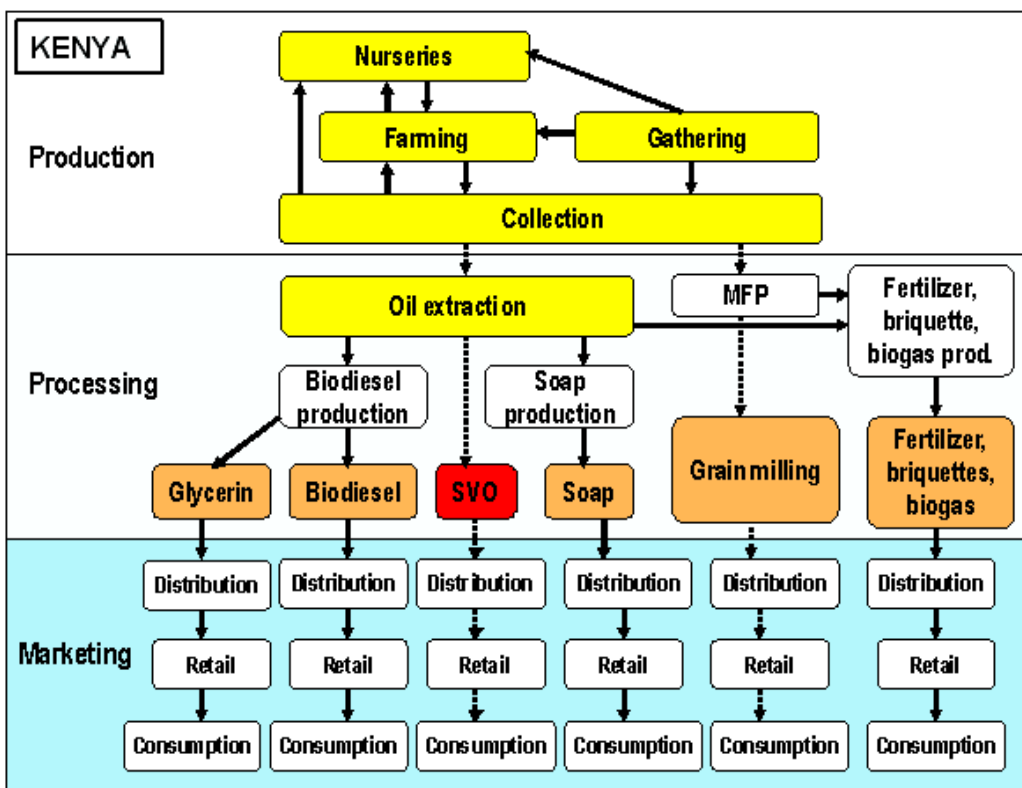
KENYA

Production

Nurseries

Farming

Gathering

Collection

Processing

Oil extraction

MFP

Fertilizer, briquette, biogas prod.

Biodiesel production

Soap production

Glycerin

Biodiesel

SVO

Soap

Grain milling

Fertilizer, briquettes, biogas

Marketing

Distribution

Distribution

Distribution

Distribution

Distribution

Distribution

Retail

Retail

Retail

Retail

Retail

Retail

Consumption

Consumption

Consumption

Consumption

Consumption

Consumption